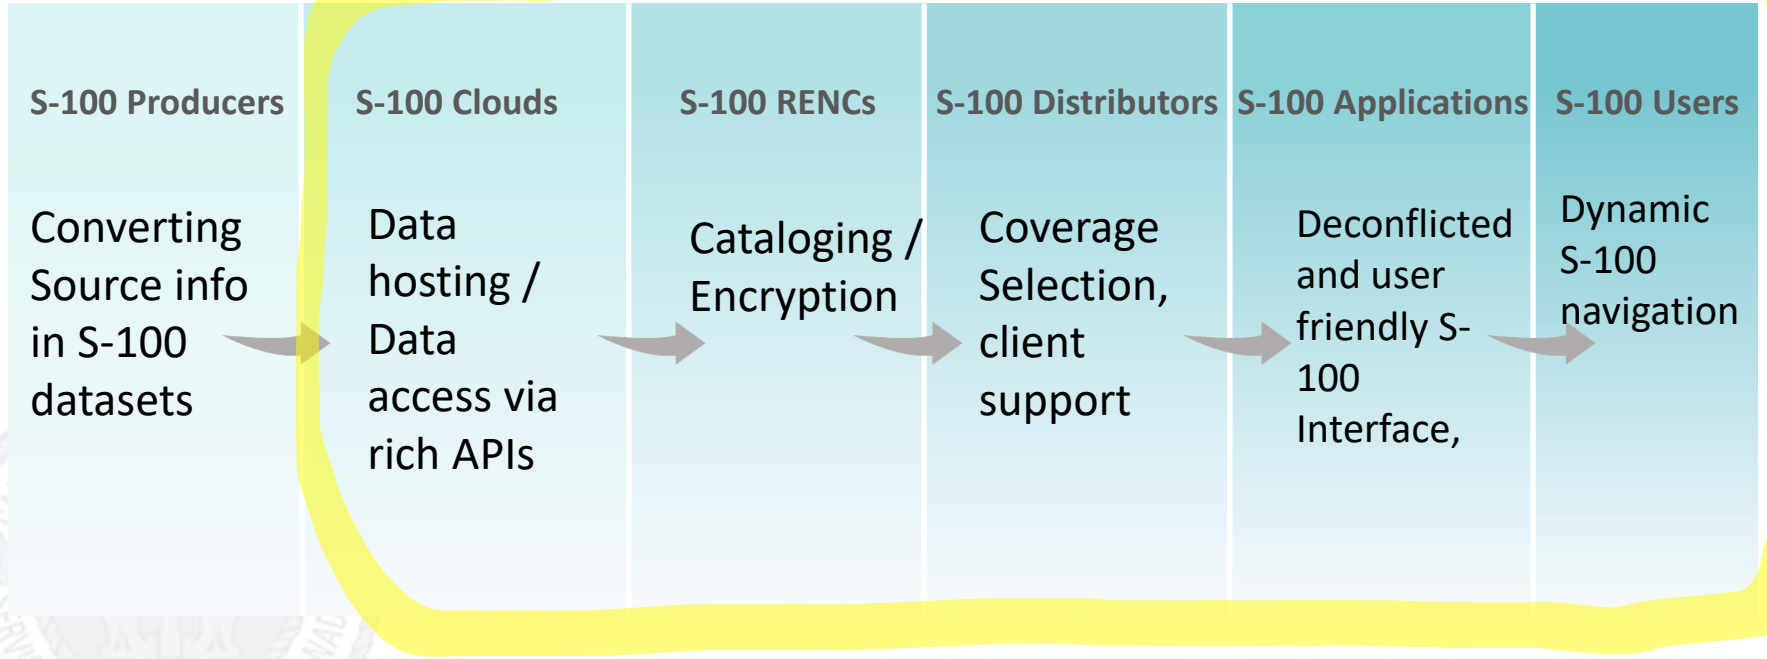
S-100 Producers

Converting Source info in S-100 datasets

S-100 Clouds

Data hosting / Data access via rich APIs

S-100 RENCs

Cataloging / Encryption

S-100 Distributors

Coverage Selection, client support

S-100 Applications

Deconflicted and user friendly S-100 Interface,

S-100 Users

Dynamic S-100 navigation